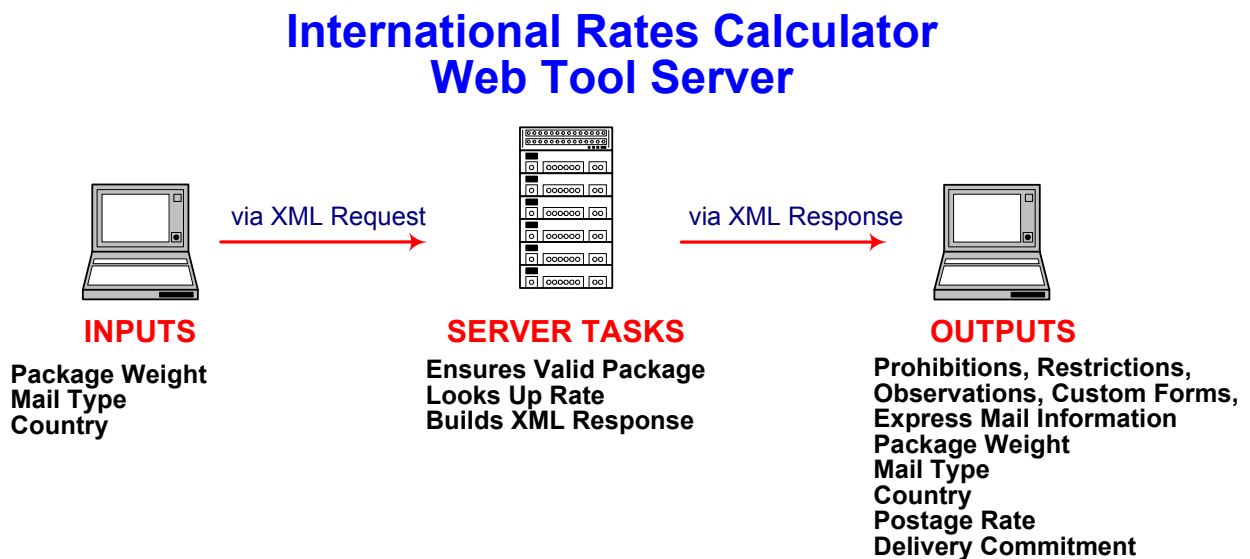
International Rates Calculator
Web Tool Server

via XML Request

via XML Response

INPUTS

Package Weight
Mail Type
Country

SERVER TASKS

Ensures Valid Package
Looks Up Rate
Builds XML Response

OUTPUTS

Prohibitions, Restrictions,
Observations, Custom Forms,
Express Mail Information
Package Weight
Mail Type
Country
Postage Rate
Delivery Commitment